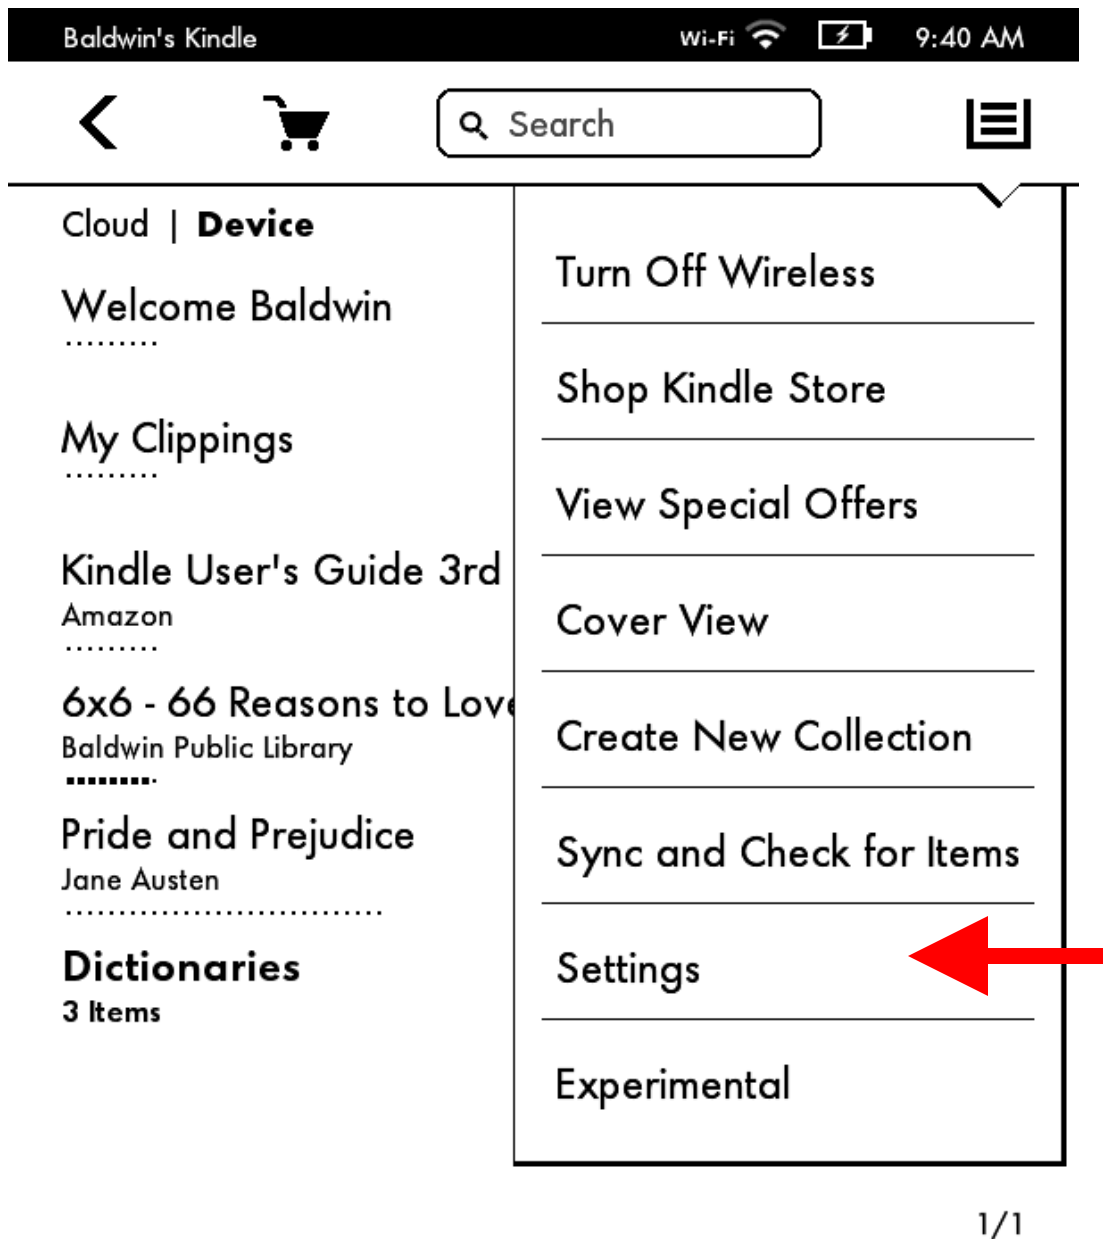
Baldwin's Kindle Wi-Fi 9:40 AM

Search

Cloud | Device

Welcome Baldwin

My Clippings

Kindle User's Guide 3rd
Amazon

6x6 - 66 Reasons to Lov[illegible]
Baldwin Public Library

Pride and Prejudice
Jane Austen

Dictionaries
3 Items

Turn Off Wireless

Shop Kindle Store

View Special Offers

Cover View

Create New Collection

Sync and Check for Items

Settings

Experimental

1/1